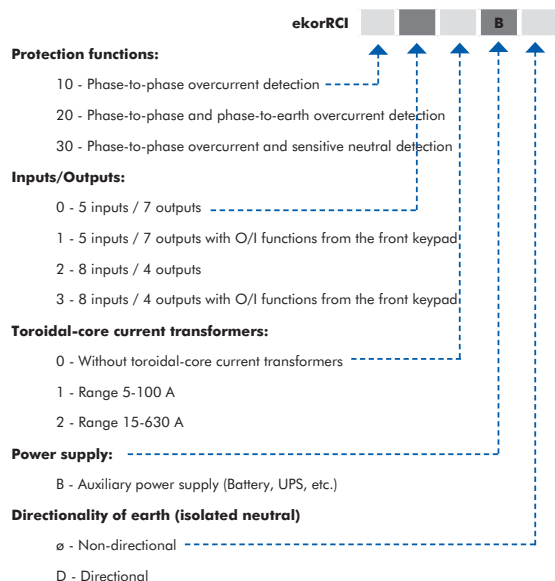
ekorRCI B

**Protection functions:**

10 - Phase-to-phase overcurrent detection

20 - Phase-to-phase and phase-to-earth overcurrent detection

30 - Phase-to-phase overcurrent and sensitive neutral detection

**Inputs/Outputs:**

0 - 5 inputs / 7 outputs

1 - 5 inputs / 7 outputs with O/I functions from the front keypad

2 - 8 inputs / 4 outputs

3 - 8 inputs / 4 outputs with O/I functions from the front keypad

**Toroidal-core current transformers:**

0 - Without toroidal-core current transformers

1 - Range 5-100 A

2 - Range 15-630 A

**Power supply:**

B - Auxiliary power supply (Battery, UPS, etc.)

**Directionality of earth (isolated neutral)**

ø - Non-directional

D - Directional